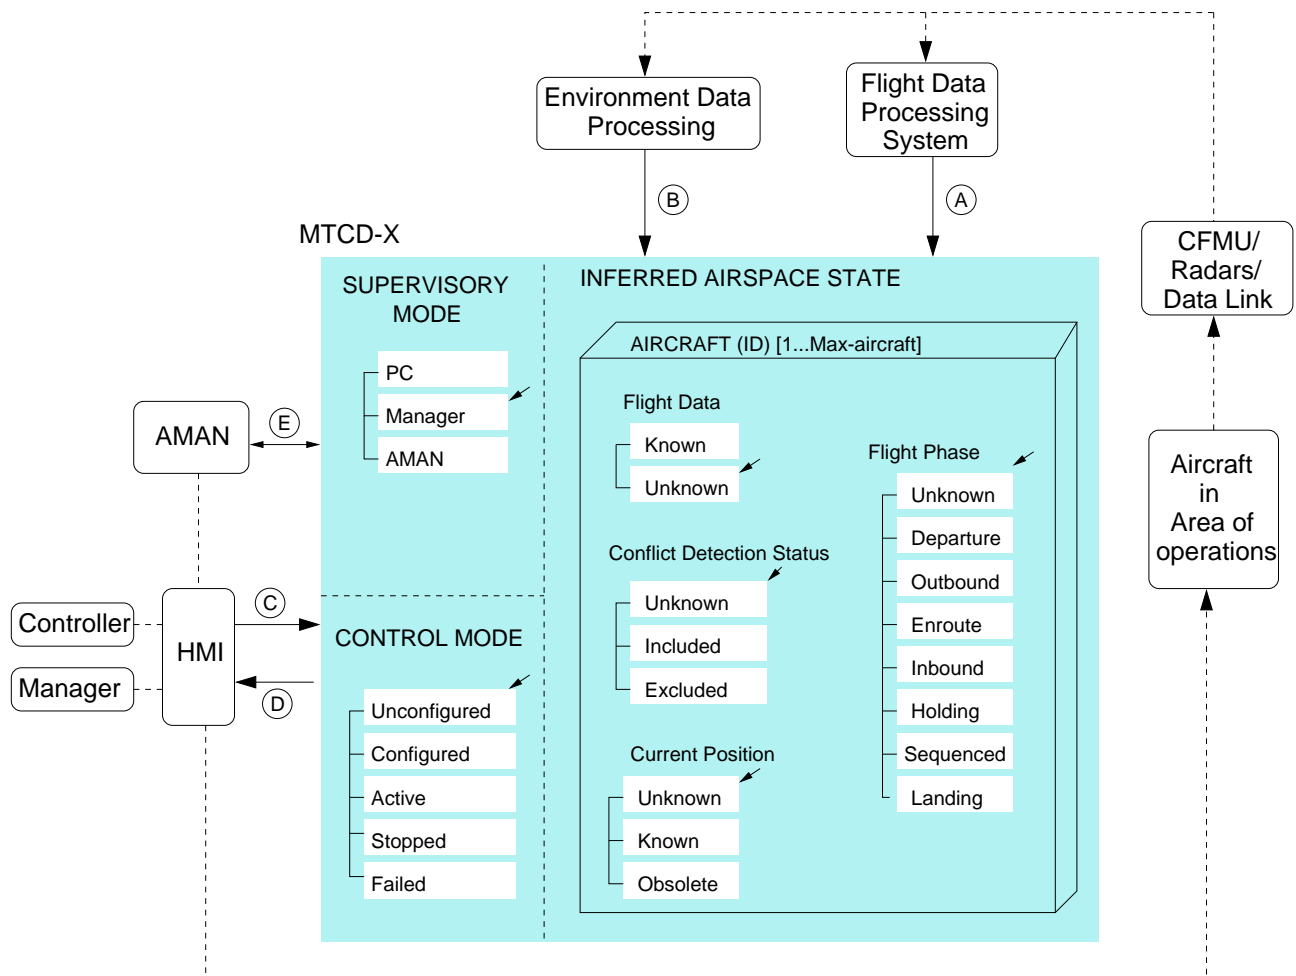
Environment Data Processing

Flight Data Processing System

B

A

MTCD-X

CFMU/ Radars/ Data Link

SUPERVISORY MODE

PC
Manager
AMAN

INFERRED AIRSPACE STATE

AIRCRAFT (ID) [1...Max-aircraft]

Flight Data
Known
Unknown

Flight Phase
Unknown
Departure
Outbound
Enroute
Inbound
Holding
Sequenced
Landing

AMAN

E

Aircraft in Area of operations

Conflict Detection Status
Unknown
Included
Excluded

Controller

Manager

HMI

C

D

CONTROL MODE

Unconfigured
Configured
Active
Stopped
Failed

Current Position
Unknown
Known
Obsolete